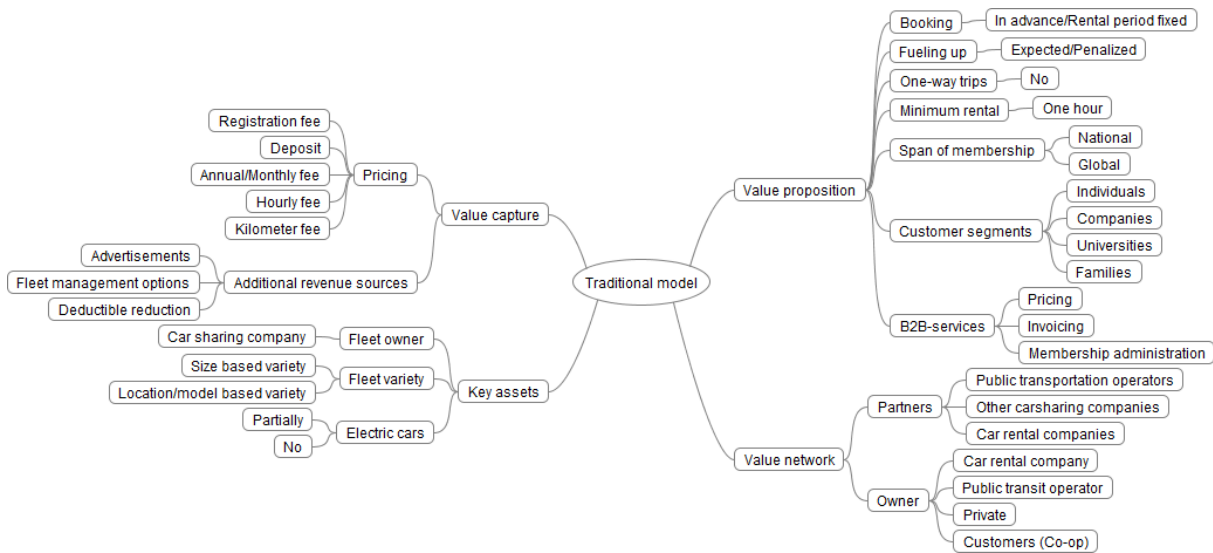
Traditional model

Value capture
Pricing
Registration fee
Deposit
Annual/Monthly fee
Hourly fee
Kilometer fee
Additional revenue sources
Advertisements
Fleet management options
Deductible reduction

Key assets
Fleet owner
Car sharing company
Fleet variety
Size based variety
Location/model based variety
Electric cars
Partially
No

Value proposition
Booking
In advance/Rental period fixed
Fueling up
Expected/Penalized
One-way trips
No
Minimum rental
One hour
Span of membership
National
Global
Customer segments
Individuals
Companies
Universities
Families
B2B-services
Pricing
Invoicing
Membership administration

Value network
Partners
Public transportation operators
Other carsharing companies
Car rental companies
Owner
Car rental company
Public transit operator
Private
Customers (Co-op)